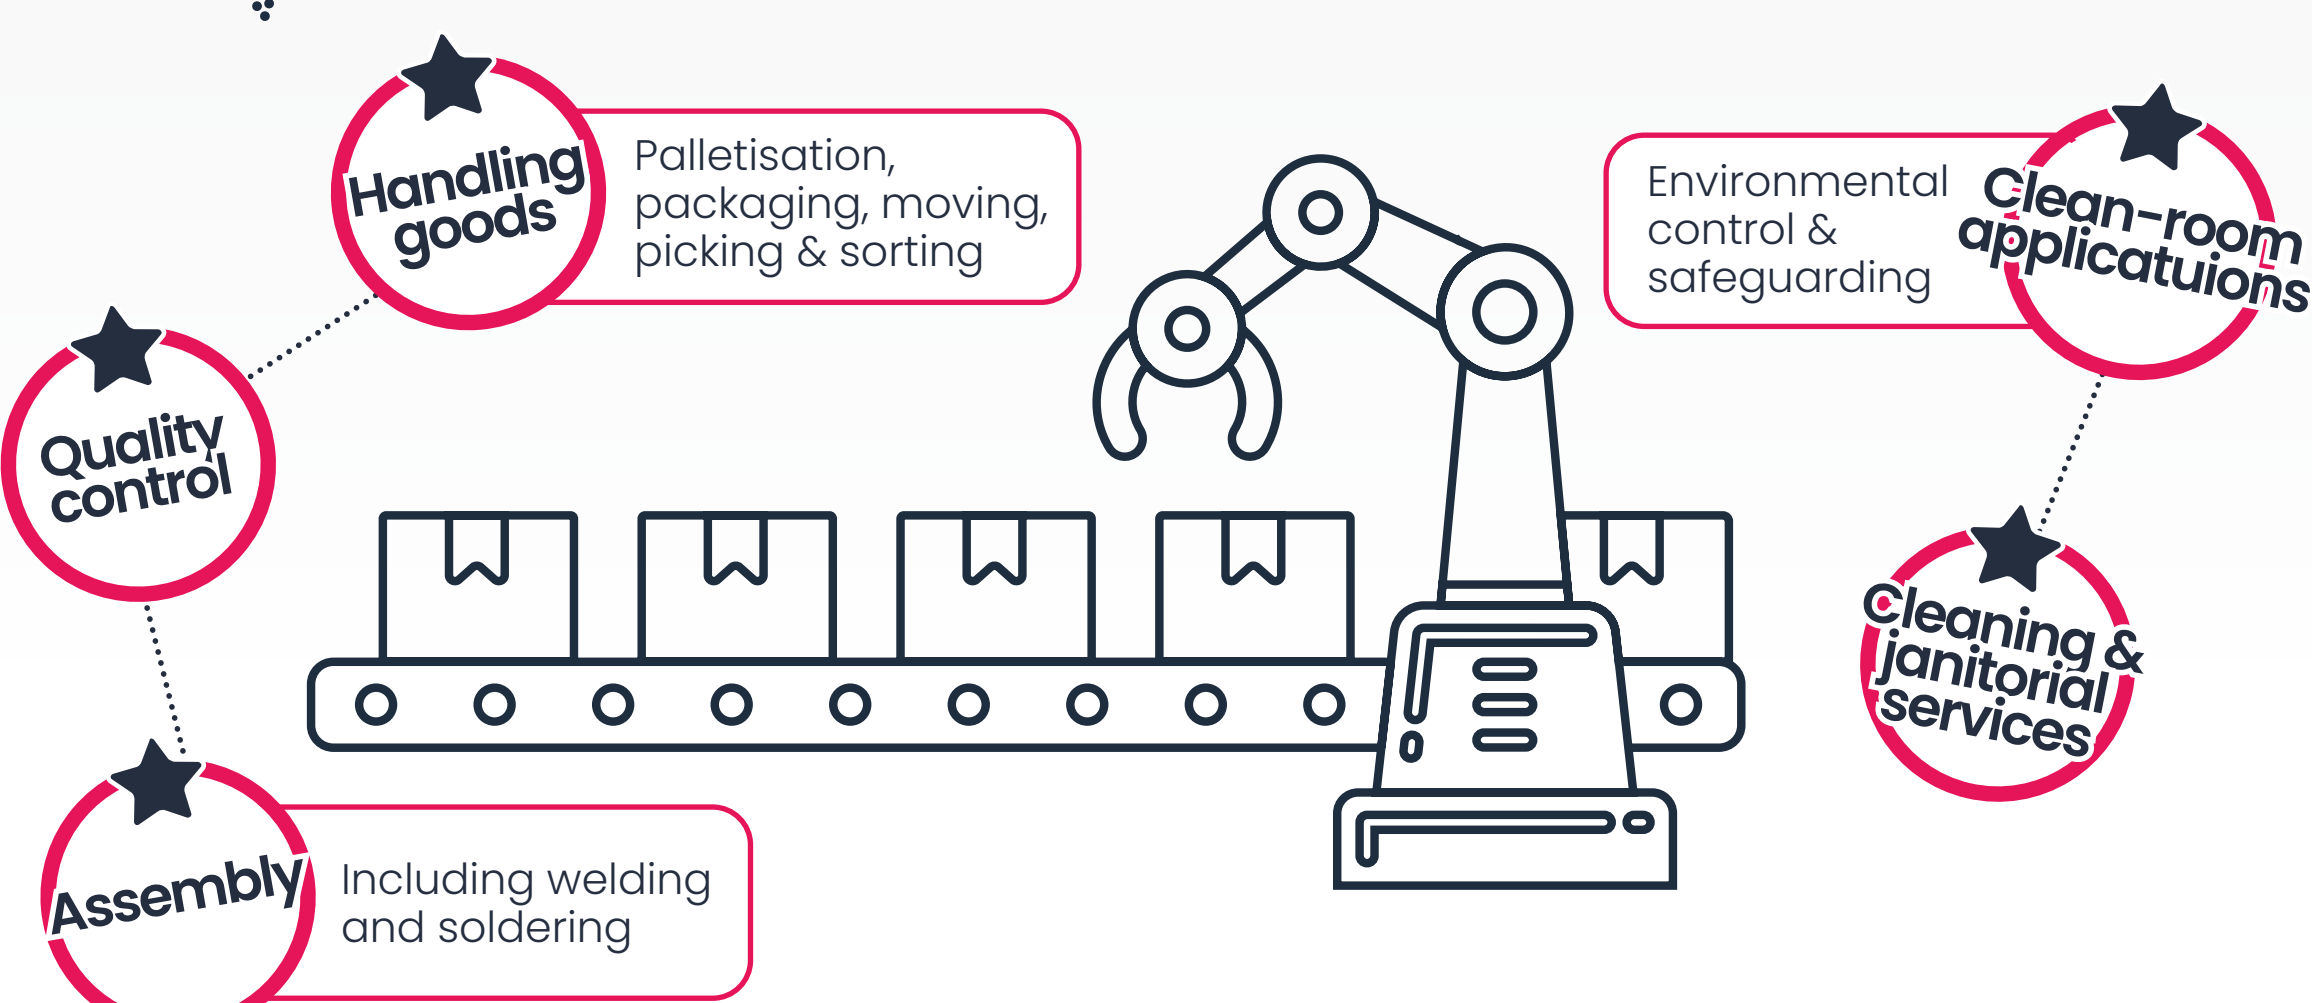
Handling goods

Palletisation, packaging, moving, picking & sorting

Quality control

Assembly

Including welding and soldering

Environmental control & safeguarding

Clean-room applicatuions

Cleaning & janitorial services